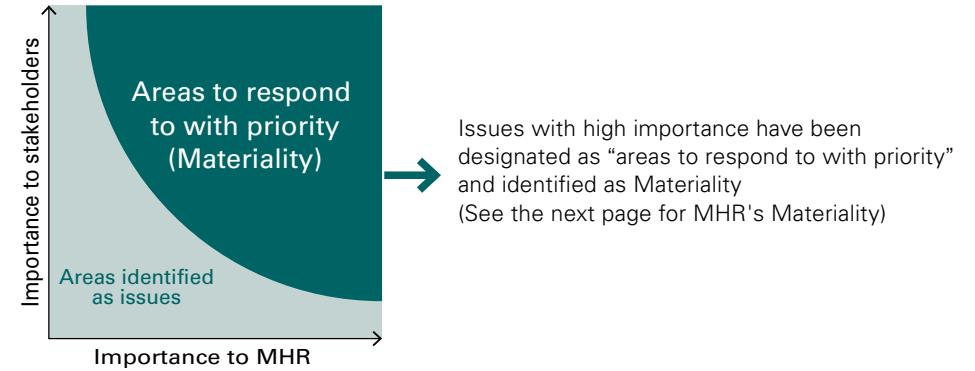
Importance to stakeholders

Areas to respond to with priority (Materiality)

Areas identified as issues

Importance to MHR

Issues with high importance have been designated as “areas to respond to with priority” and identified as Materiality
(See the next page for MHR's Materiality)